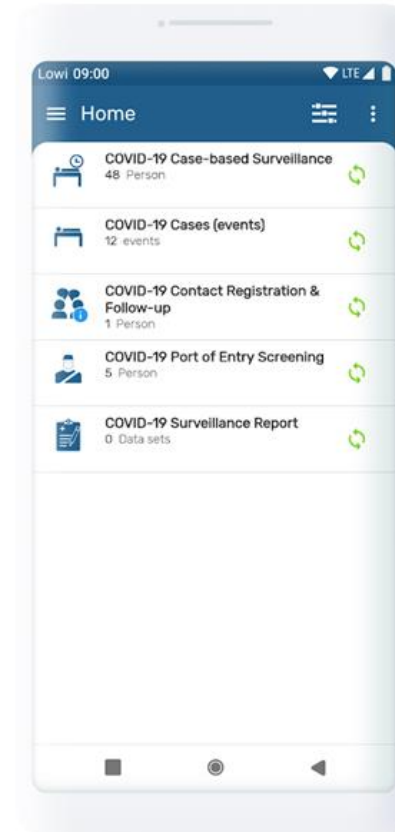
Lowi 09:00

LTE

Home

COVID-19 Case-based Surveillance
48 Person

COVID-19 Cases (events)
12 events

COVID-19 Contact Registration & Follow-up
1 Person

COVID-19 Port of Entry Screening
5 Person

COVID-19 Surveillance Report
0 Data sets